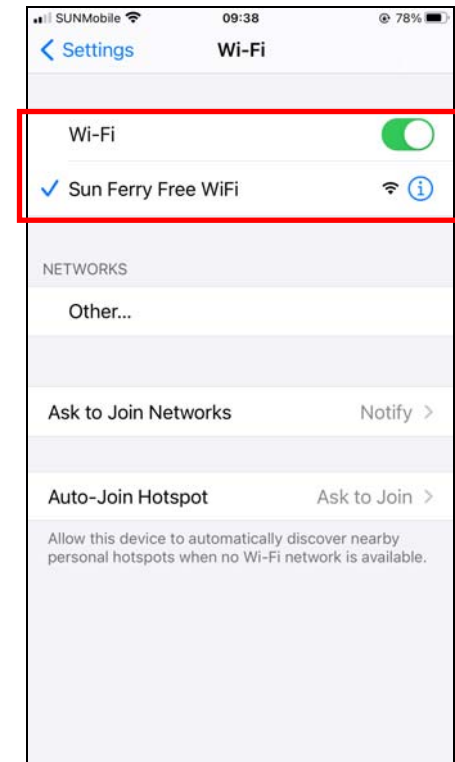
SUNMobile 09:38 78%

Settings Wi-Fi

Wi-Fi

Sun Ferry Free WiFi

NETWORKS

Other...

Ask to Join Networks Notify

Auto-Join Hotspot Ask to Join

Allow this device to automatically discover nearby personal hotspots when no Wi-Fi network is available.